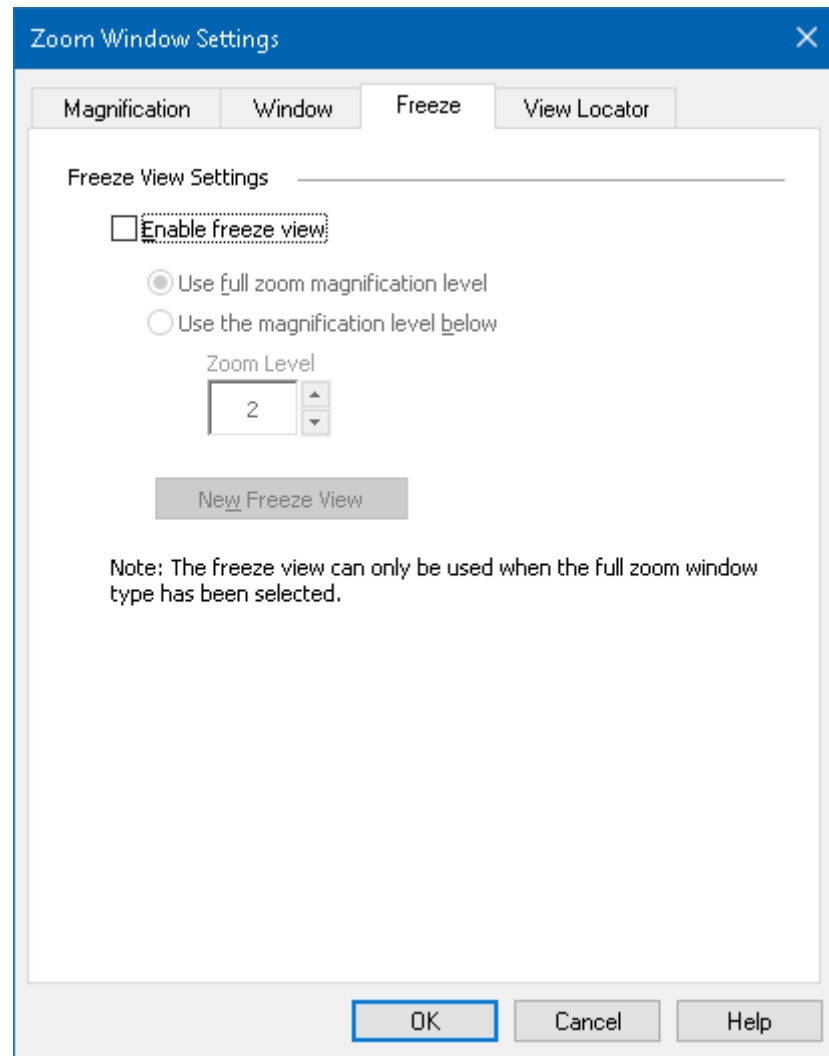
Zoom Window Settings

Magnification
Window
Freeze
View Locator

Freeze View Settings

Enable freeze view

Use full zoom magnification level

Use the magnification level below

Zoom Level

2

New Freeze View

Note: The freeze view can only be used when the full zoom window type has been selected.

OK
Cancel
Help